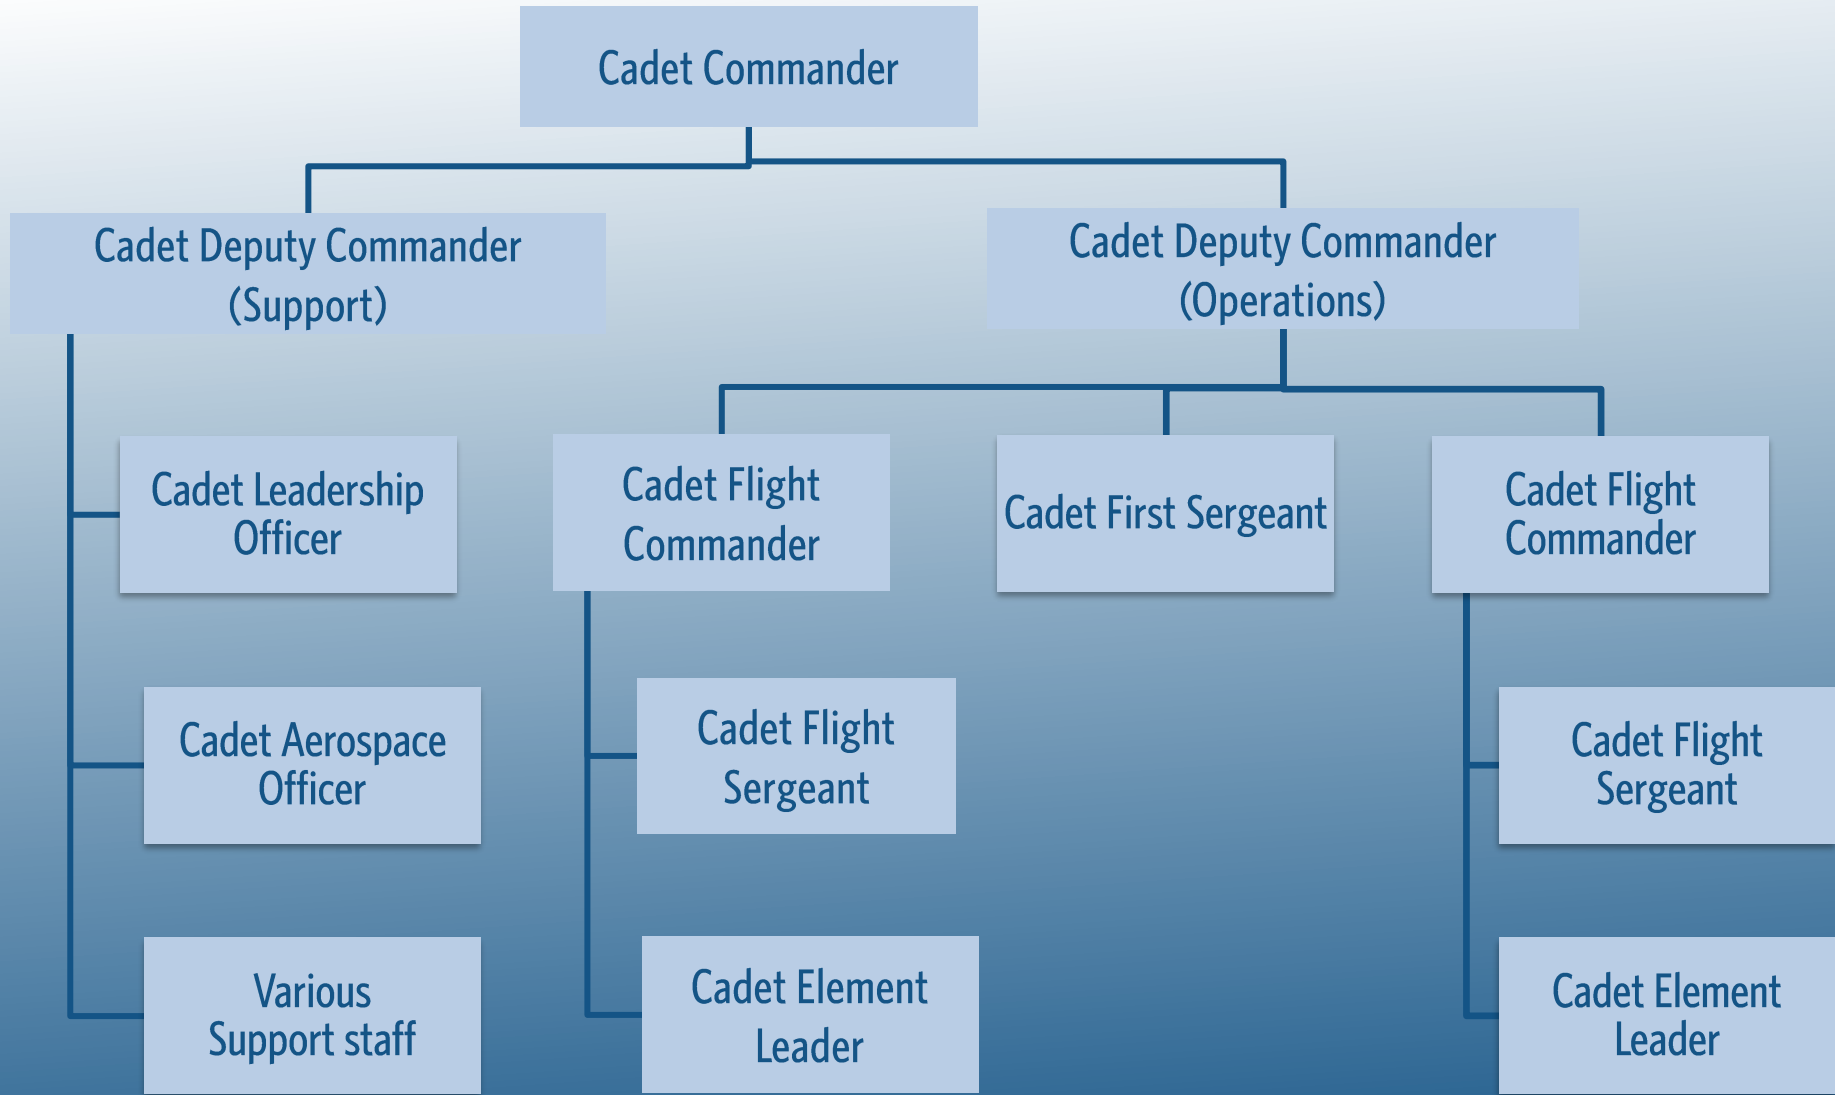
Cadet Commander

Cadet Deputy Commander (Support)

Cadet Deputy Commander (Operations)

Cadet Leadership Officer

Cadet Aerospace Officer

Various Support staff

Cadet Flight Commander

Cadet Flight Sergeant

Cadet Element Leader

Cadet First Sergeant

Cadet Flight Commander

Cadet Flight Sergeant

Cadet Element Leader